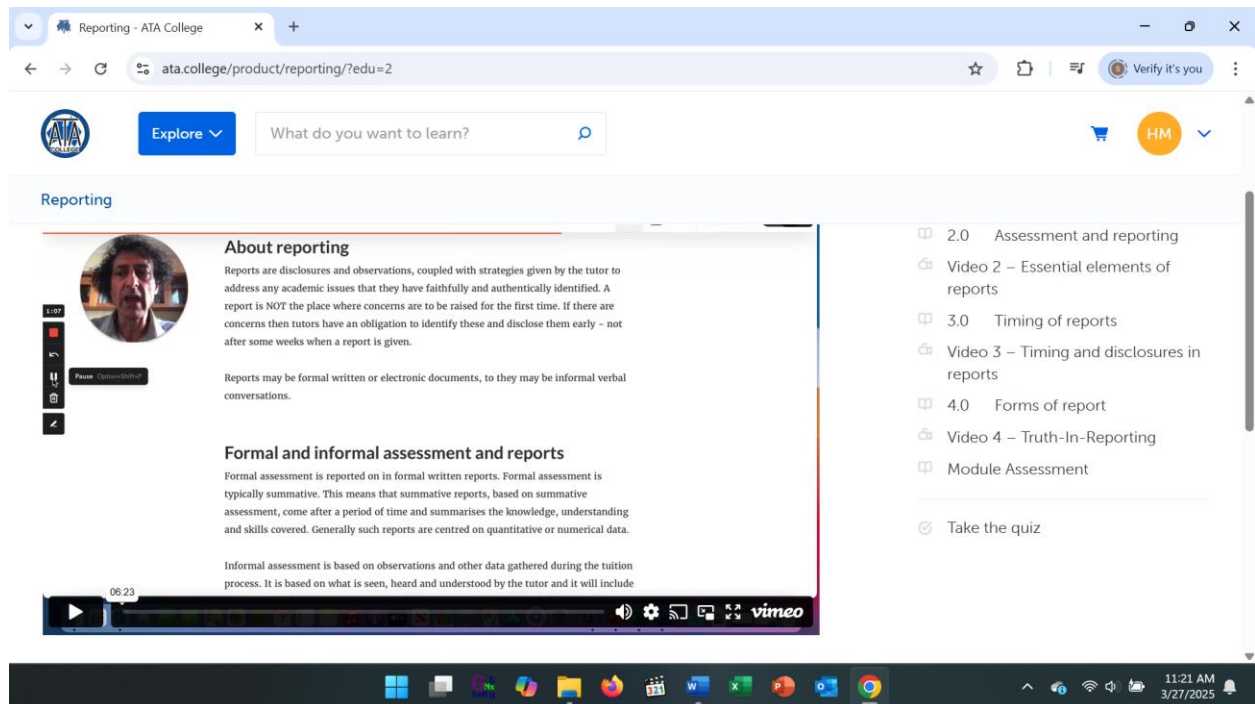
Reporting - ATA College

ata.college/product/reporting/?edu=2

Verify it's you

Explore

What do you want to learn?

HM

Reporting

1:07

Pause Option+Shift+P

About reporting

Reports are disclosures and observations, coupled with strategies given by the tutor to address any academic issues that they have faithfully and authentically identified. A report is NOT the place where concerns are to be raised for the first time. If there are concerns then tutors have an obligation to identify these and disclose them early - not after some weeks when a report is given.

Reports may be formal written or electronic documents, to they may be informal verbal conversations.

Formal and informal assessment and reports

Formal assessment is reported on in formal written reports. Formal assessment is typically summative. This means that summative reports, based on summative assessment, come after a period of time and summarises the knowledge, understanding and skills covered. Generally such reports are centred on quantitative or numerical data.

Informal assessment is based on observations and other data gathered during the tuition process. It is based on what is seen, heard and understood by the tutor and it will include

06:23

vimeo

2.0 Assessment and reporting

Video 2 – Essential elements of reports

3.0 Timing of reports

Video 3 – Timing and disclosures in reports

4.0 Forms of report

Video 4 – Truth-In-Reporting

Module Assessment

Take the quiz

11:21 AM
3/27/2025